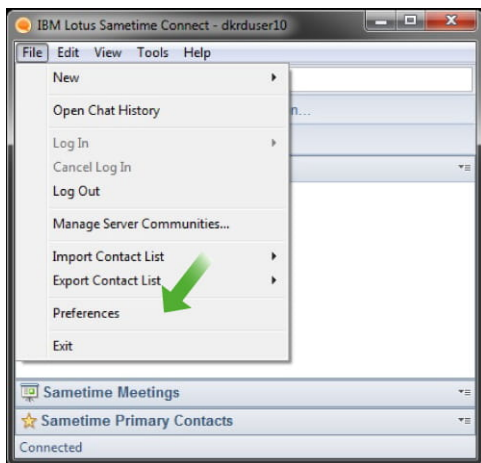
IBM Lotus Sametime Connect - dkrduser10

File Edit View Tools Help

New

Open Chat History

Log In

Cancel Log In

Log Out

Manage Server Communities...

Import Contact List

Export Contact List

Preferences

Exit

n...

Sametime Meetings

Sametime Primary Contacts

Connected